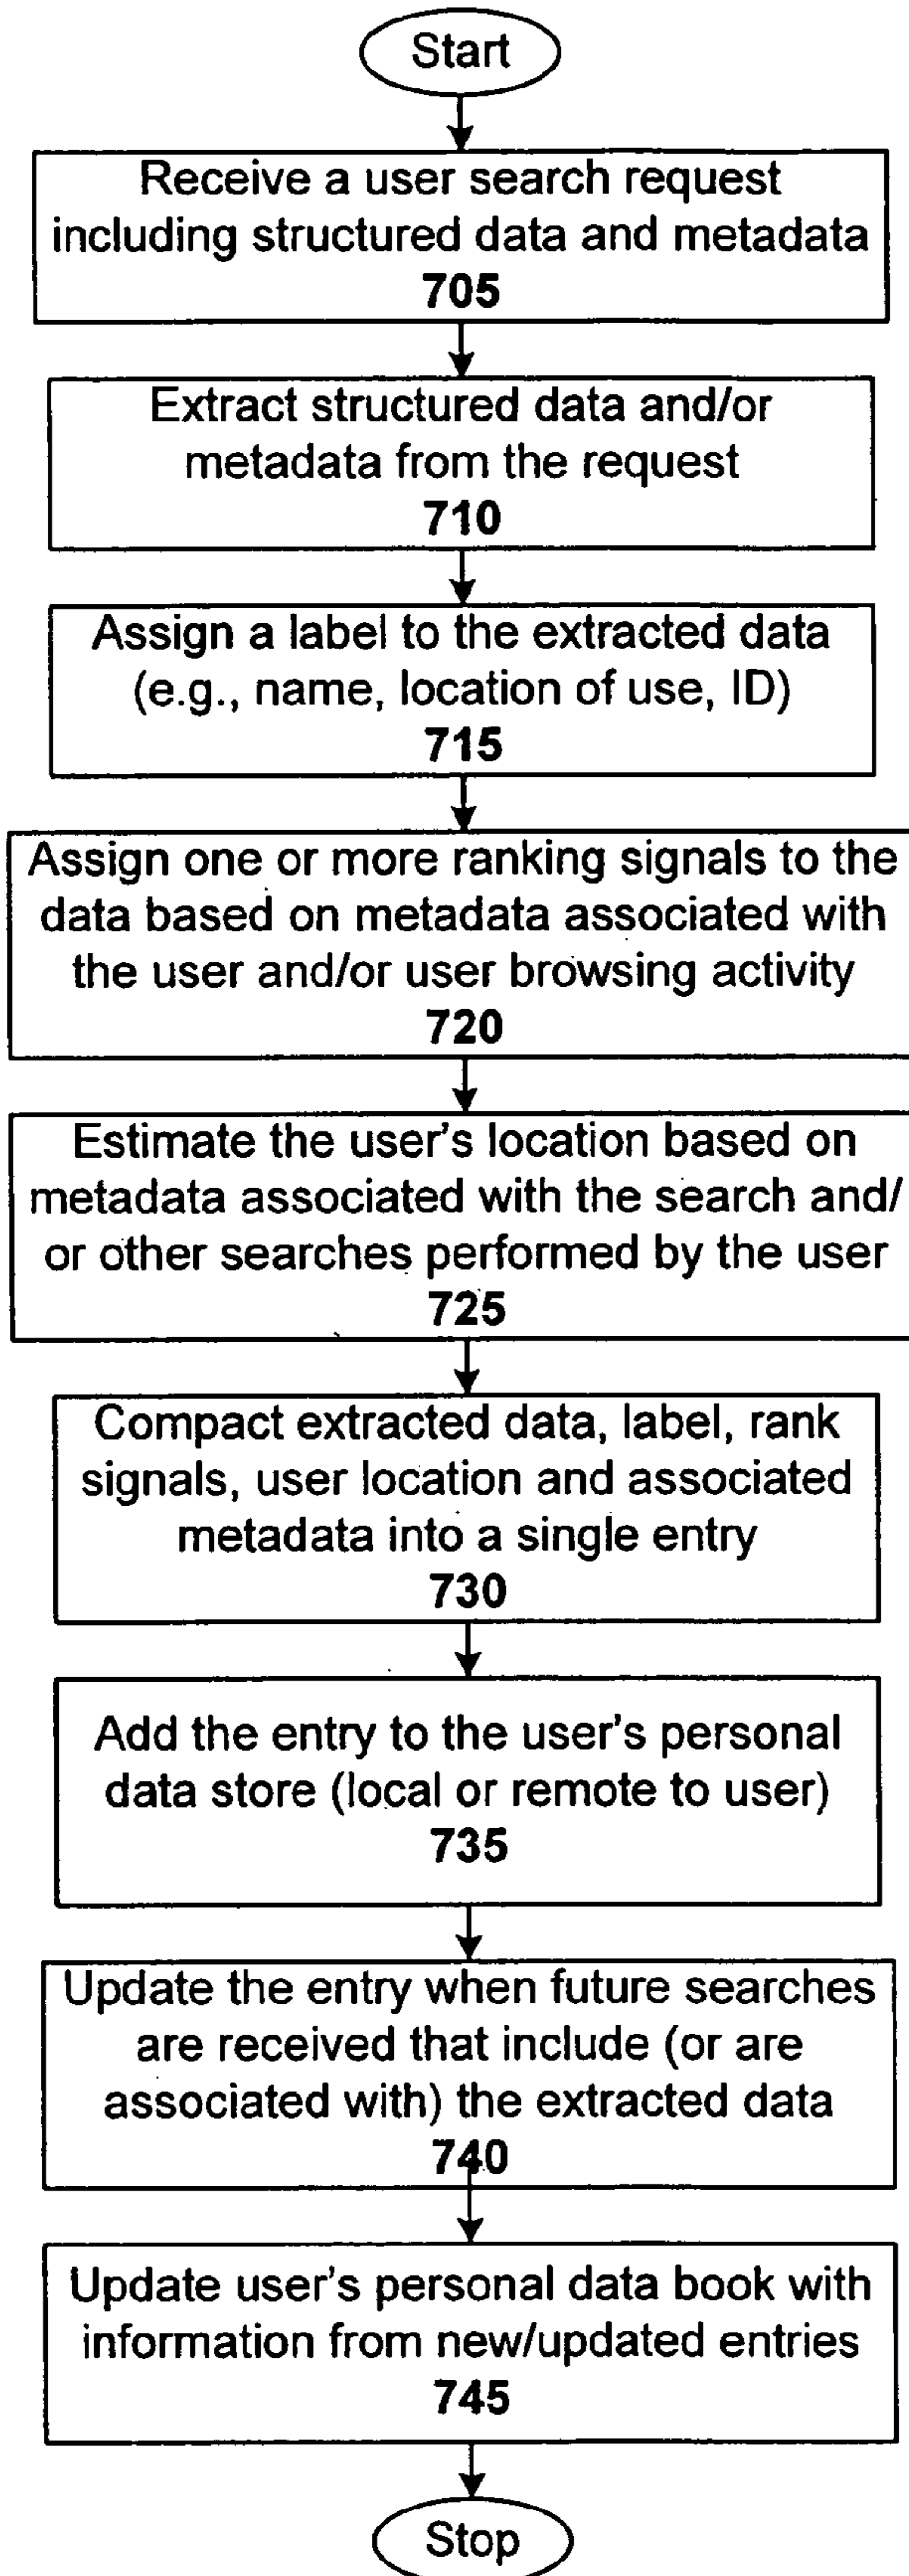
Start

Receive a user search request including structured data and metadata
705

Extract structured data and/or metadata from the request
710

Assign a label to the extracted data (e.g., name, location of use, ID)
715

Assign one or more ranking signals to the data based on metadata associated with the user and/or user browsing activity
720

Estimate the user's location based on metadata associated with the search and/or other searches performed by the user
725

Compact extracted data, label, rank signals, user location and associated metadata into a single entry
730

Add the entry to the user's personal data store (local or remote to user)
735

Update the entry when future searches are received that include (or are associated with) the extracted data
740

Update user's personal data book with information from new/updated entries
745

Stop